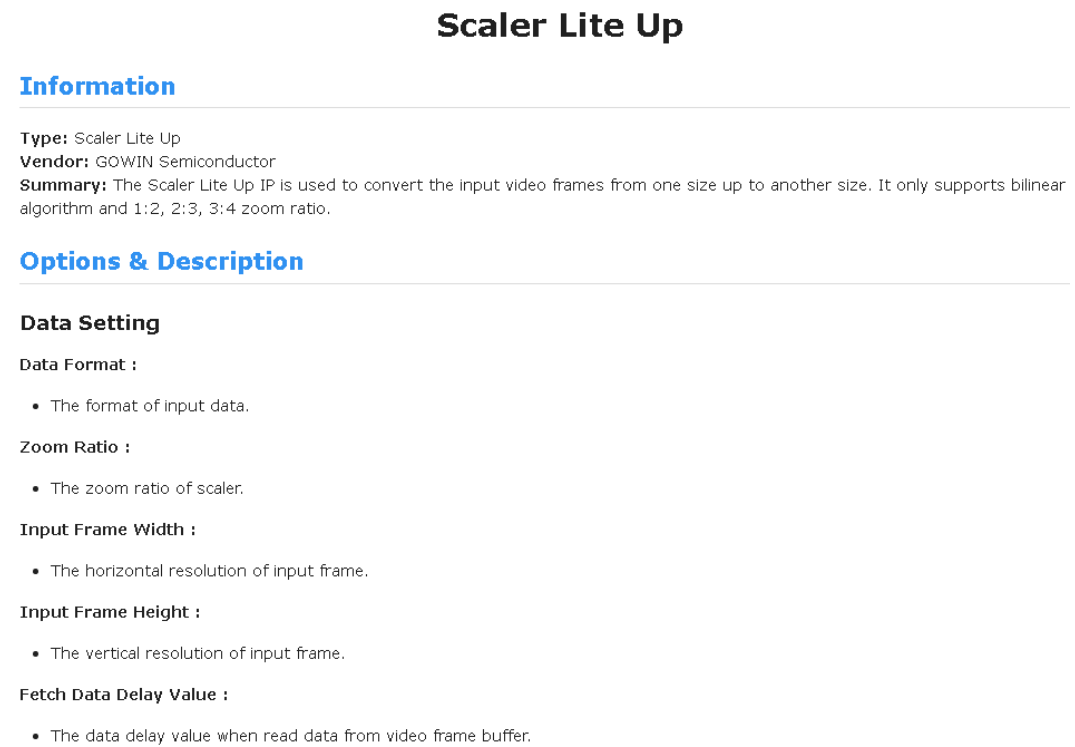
Scaler Lite Up

Information

Type: Scaler Lite Up
Vendor: GOWIN Semiconductor
Summary: The Scaler Lite Up IP is used to convert the input video frames from one size up to another size. It only supports bilinear algorithm and 1:2, 2:3, 3:4 zoom ratio.

Options & Description

Data Setting

Data Format :

- The format of input data.

Zoom Ratio :

- The zoom ratio of scaler.

Input Frame Width :

- The horizontal resolution of input frame.

Input Frame Height :

- The vertical resolution of input frame.

Fetch Data Delay Value :

- The data delay value when read data from video frame buffer.